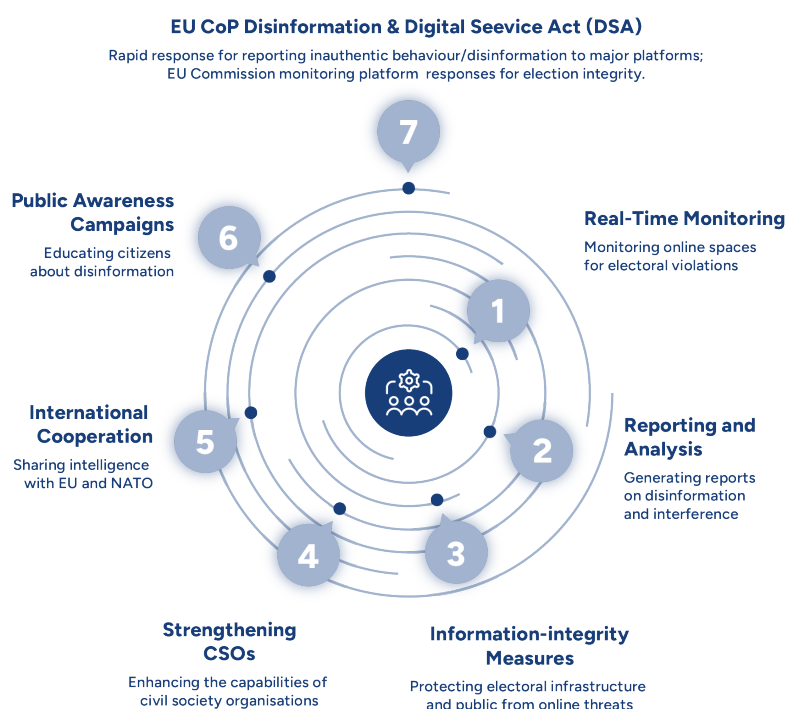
EU CoP Disinformation & Digital Seevice Act (DSA)

Rapid response for reporting inauthentic behaviour/disinformation to major platforms; EU Commission monitoring platform responses for election integrity.

7

Public Awareness Campaigns

Educating citizens about disinformation

6

Real-Time Monitoring

Monitoring online spaces for electoral violations

1

International Cooperation

Sharing intelligence with EU and NATO

5

Reporting and Analysis

Generating reports on disinformation and interference

2

4

3

Strengthening CSOs

Enhancing the capabilities of civil society organisations

Information-integrity Measures

Protecting electoral infrastructure and public from online threats